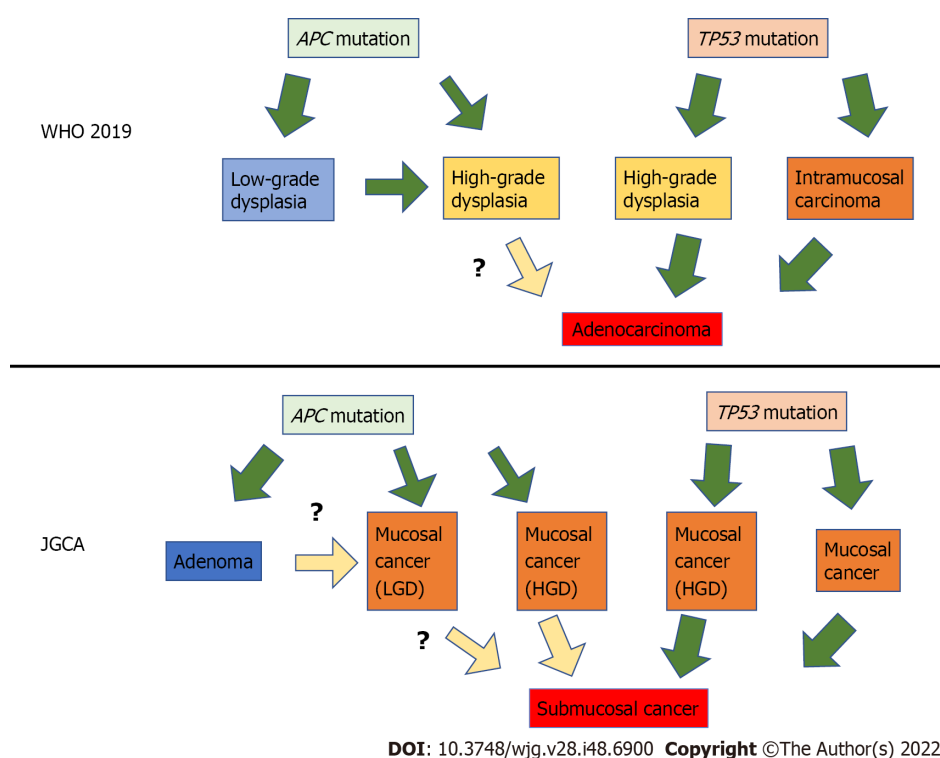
APC mutation

TP53 mutation

WHO 2019

Low-grade dysplasia

High-grade dysplasia

High-grade dysplasia

Intramucosal carcinoma

?

Adenocarcinoma

APC mutation

TP53 mutation

JGCA

?

Adenoma

Mucosal cancer (LGD)

Mucosal cancer (HGD)

Mucosal cancer (HGD)

Mucosal cancer

?

Submucosal cancer

DOI: 10.3748/wjg.v28.i48.6900 Copyright ©The Author(s) 2022